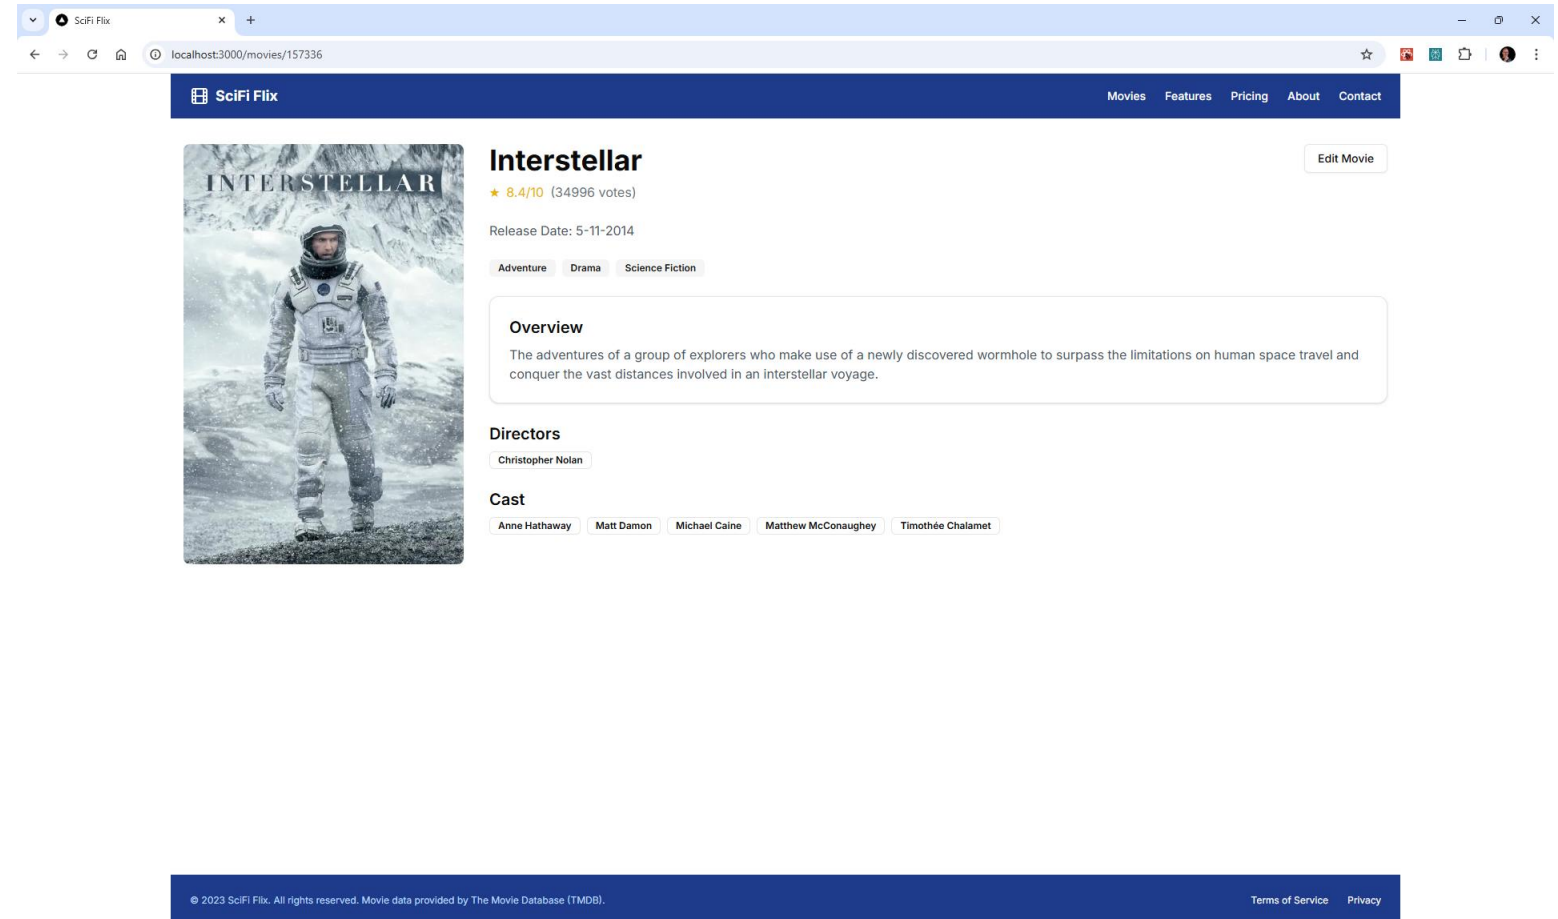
SciFi Flix

localhost:3000/movies/157336

SciFi Flix

Movies Features Pricing About Contact

INTERSTELLAR

Interstellar

Edit Movie

★ 8.4/10 (34996 votes)

Release Date: 5-11-2014

Adventure Drama Science Fiction

Overview

The adventures of a group of explorers who make use of a newly discovered wormhole to surpass the limitations on human space travel and conquer the vast distances involved in an interstellar voyage.

Directors

Christopher Nolan

Cast

Anne Hathaway Matt Damon Michael Caine Matthew McConaughey Timothée Chalamet

© 2023 SciFi Flix. All rights reserved. Movie data provided by The Movie Database (TMDB).

Terms of Service Privacy